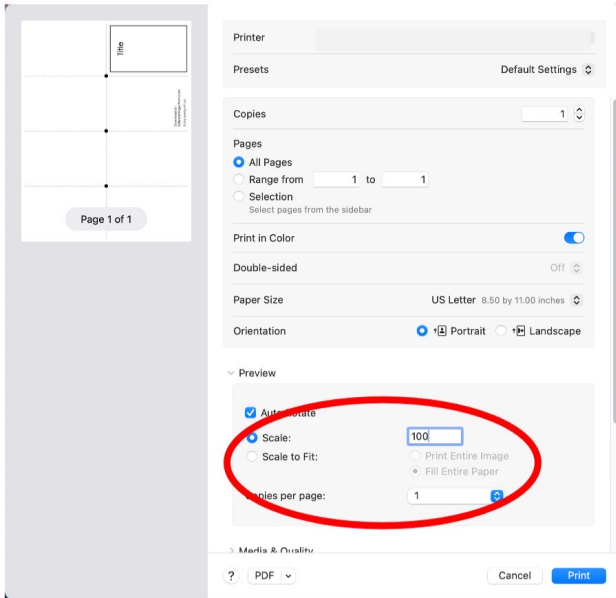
Title

Page 1 of 1

Printer

Presets
Default Settings

Copies
1

Pages
All Pages
Range from 1 to 1
Selection
Select pages from the sidebar

Print in Color

Double-sided
Off

Paper Size
US Letter 8.50 by 11.00 inches

Orientation
Portrait
Landscape

Preview

Auto Rotate
Scale: 100
Scale to Fit:
Print Entire Image
Fill Entire Paper

Copies per page: 1

Media & Quality

?
PDF
Cancel
Print